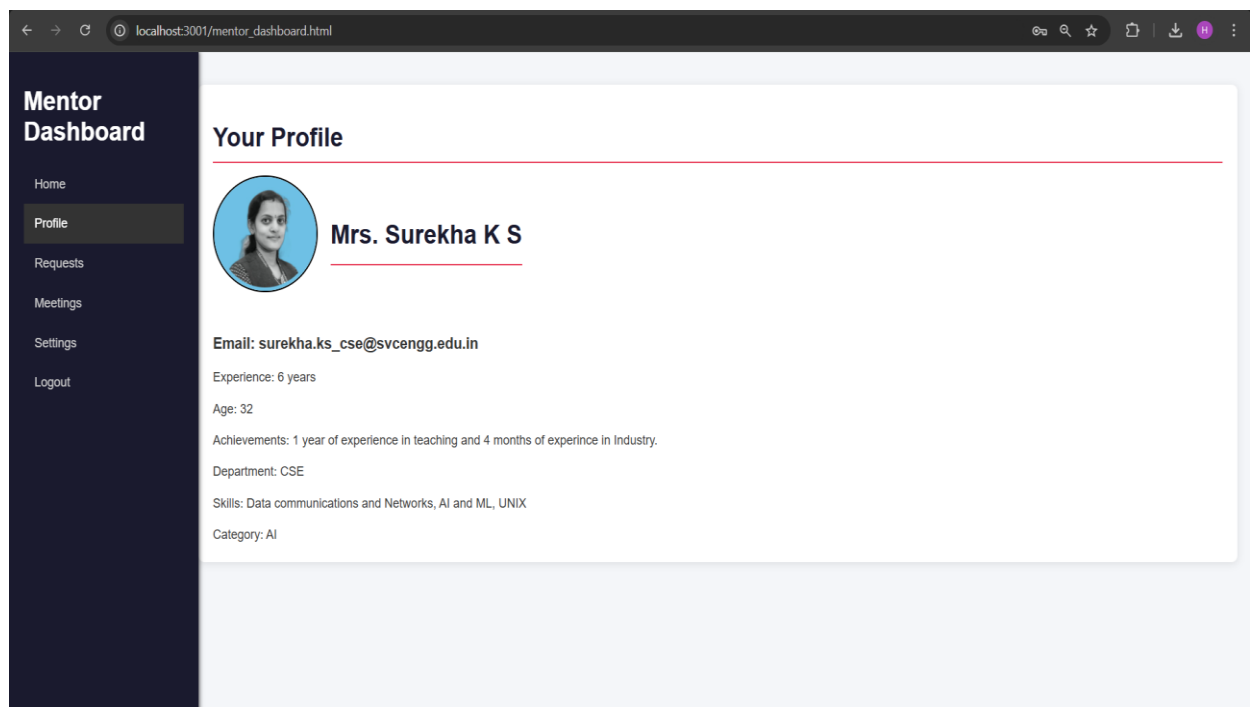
localhost:3001/mentor_dashboard.html

H

Mentor Dashboard

Home

Profile

Requests

Meetings

Settings

Logout

Your Profile

Mrs. Surekha K S

Email: surekha.ks_cse@svcengg.edu.in

Experience: 6 years

Age: 32

Achievements: 1 year of experience in teaching and 4 months of experince in Industry.

Department: CSE

Skills: Data communications and Networks, AI and ML, UNIX

Category: AI